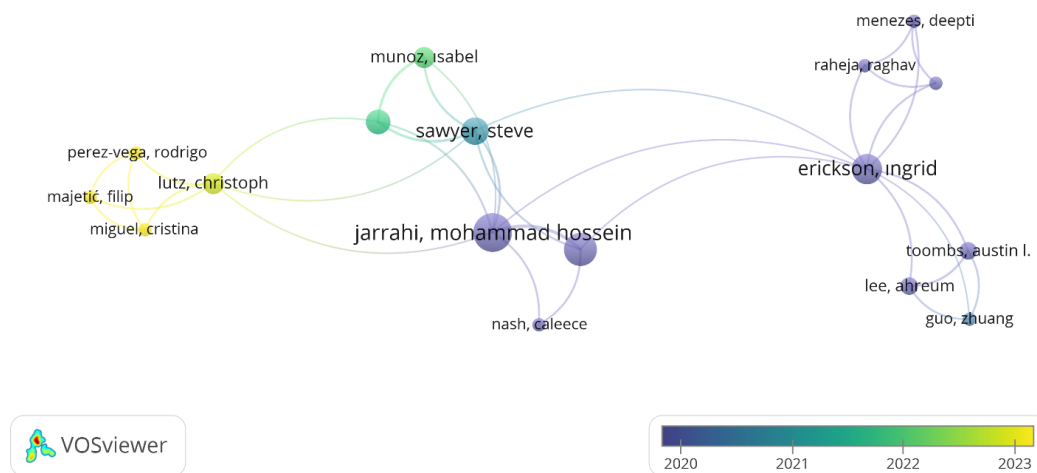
menezes, deepti
raheja, raghav
munoz, isabel
sawyer, steve
perez-vega, rodrigo
lutz, christoph
majetić, filip
miguel, cristina
erickson, ingrid
jarrahi, mohammad hossein
toombs, austin l.
lee, ahreum
guo, zhuang
nash, caleece
VOSviewer
2020
2021
2022
2023